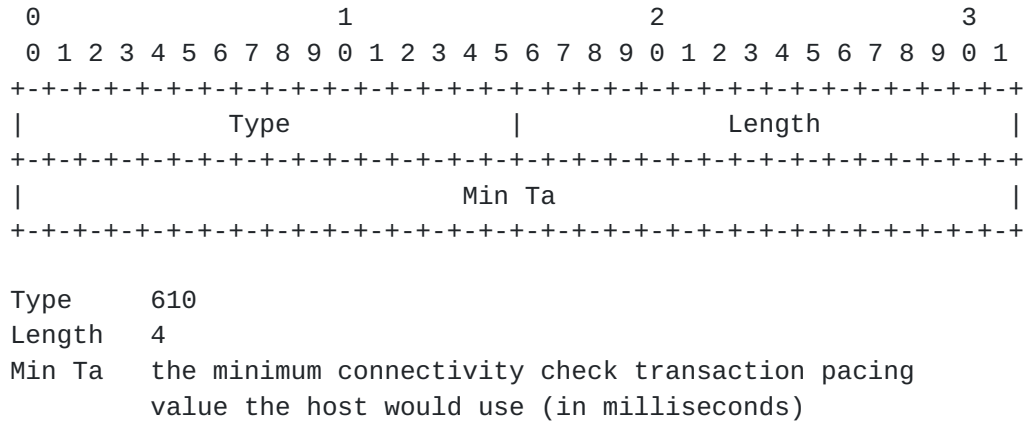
```
 0                   1                   2                   3
 0 1 2 3 4 5 6 7 8 9 0 1 2 3 4 5 6 7 8 9 0 1 2 3 4 5 6 7 8 9 0 1
+-+-+-+-+-+-+-+-+-+-+-+-+-+-+-+-+-+-+-+-+-+-+-+-+-+-+-+-+-+-+-+-+
|             Type              |             Length            |
+-+-+-+-+-+-+-+-+-+-+-+-+-+-+-+-+-+-+-+-+-+-+-+-+-+-+-+-+-+-+-+-+
|                            Min Ta                             |
+-+-+-+-+-+-+-+-+-+-+-+-+-+-+-+-+-+-+-+-+-+-+-+-+-+-+-+-+-+-+-+-+

Type     610
Length   4
Min Ta   the minimum connectivity check transaction pacing
         value the host would use (in milliseconds)
```